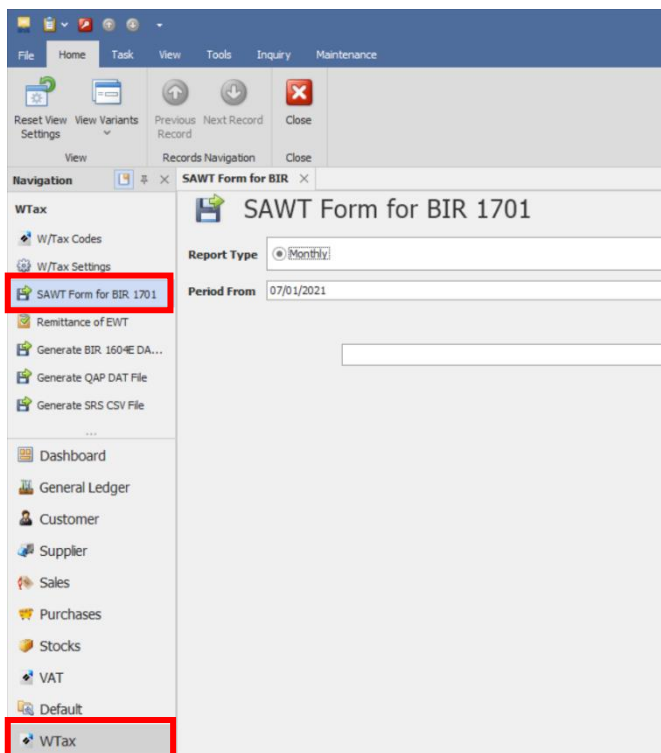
File Home Task View Tools Inquiry Maintenance

Reset View Settings
View Variants
View

Previous Record
Next Record
Records Navigation

Close
Close

Navigation

WTax

W/Tax Codes
W/Tax Settings
SAWT Form for BIR 1701
Remittance of EWT
Generate BIR 1604E DA...
Generate QAP DAT File
Generate SRS CSV File

Dashboard
General Ledger
Customer
Supplier
Sales
Purchases
Stocks
VAT
Default
WTax

SAWT Form for BIR ×

SAWT Form for BIR 1701

Report Type Monthly
Period From 07/01/2021